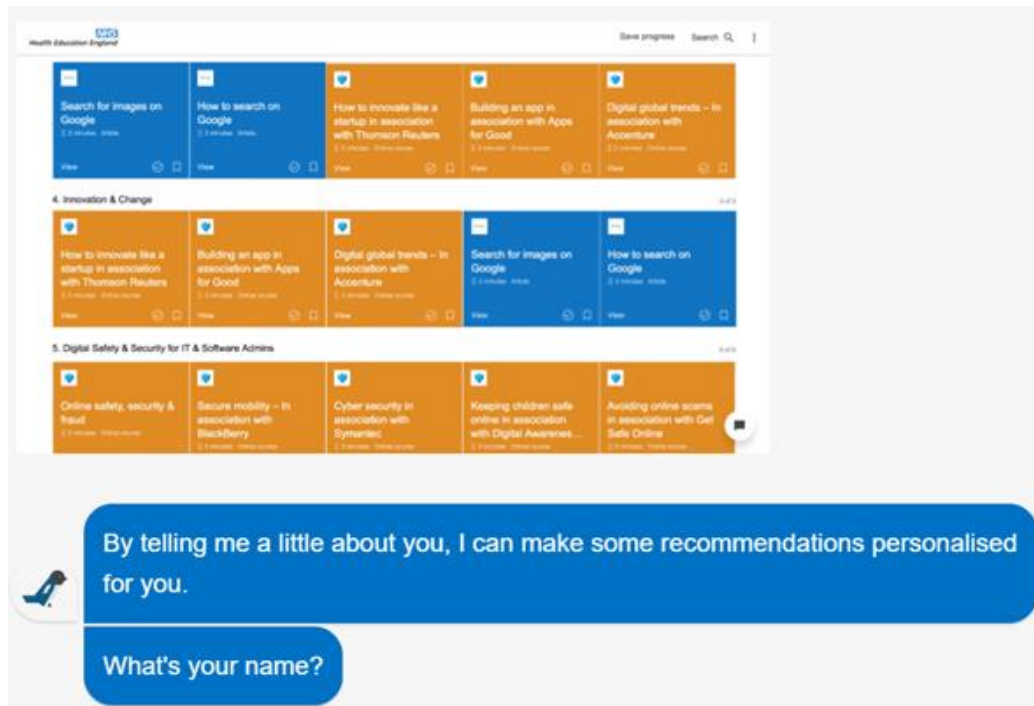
NHS
Health Education England

Save progress Search

Search for images on Google
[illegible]
View

How to search on Google
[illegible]
View

How to innovate like a startup in association with Thomson Reuters
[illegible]
View

Building an app in association with Apps for Good
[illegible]
View

Digital global trends – In association with Accenture
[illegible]
View

4. Innovation & Change

How to innovate like a startup in association with Thomson Reuters
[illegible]
View

Building an app in association with Apps for Good
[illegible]
View

Digital global trends – In association with Accenture
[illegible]
View

Search for images on Google
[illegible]
View

How to search on Google
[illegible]
View

5. Digital Safety & Security for IT & Software Admins

Online safety, security & fraud
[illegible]

Secure mobility – In association with BlackBerry
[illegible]

Cyber security in association with Symantec
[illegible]

Keeping children safe online in association with Digital Awarenes...
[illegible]

Avoiding online scams in association with Get Safe Online
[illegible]

By telling me a little about you, I can make some recommendations personalised for you.

What's your name?